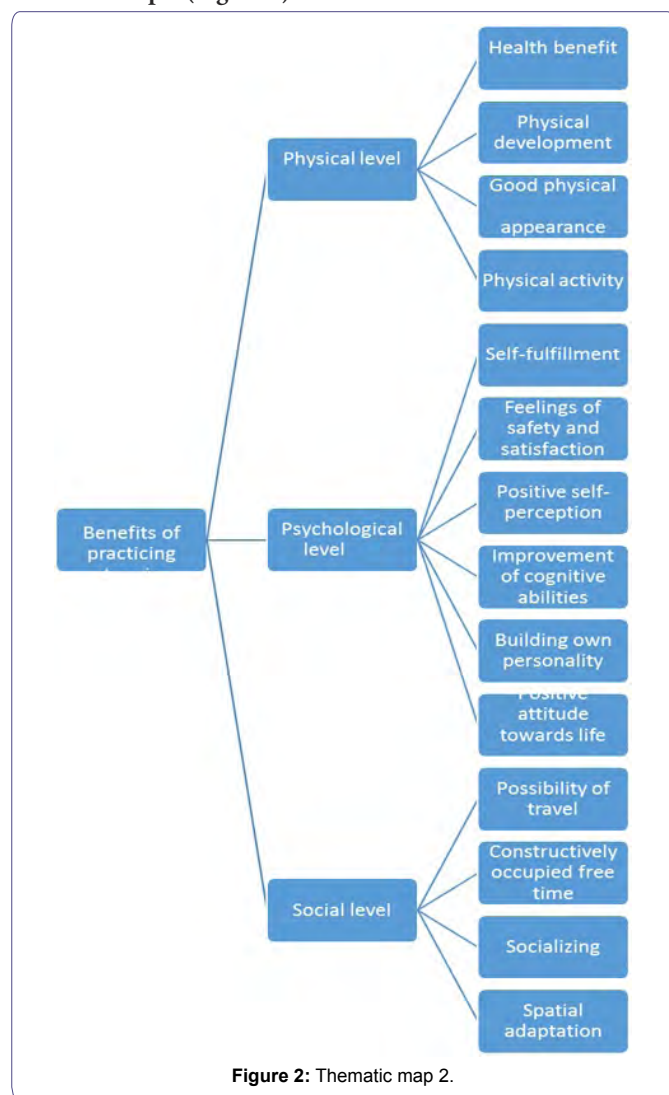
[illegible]

Benefits of practicing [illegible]

Physical level

Health benefit

Physical development

Good physical appearance

Physical activity

Psychological level

Self-fulfillment

Feelings of safety and satisfaction

Positive self-perception

Improvement of cognitive abilities

Building own personality

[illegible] attitude towards life

Social level

Possibility of travel

Constructively occupied free time

Socializing

Spatial adaptation

**Figure 2:** Thematic map 2.